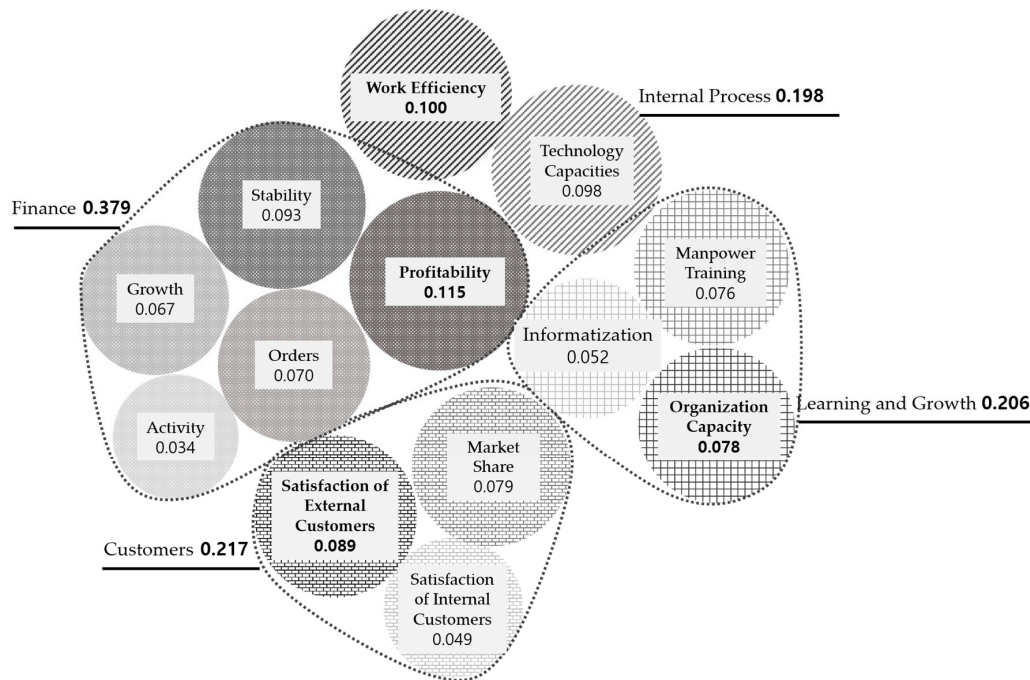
Work Efficiency
0.100

Internal Process **0.198**

Technology Capacities
0.098

Finance **0.379**

Stability
0.093

Profitability
0.115

Growth
0.067

Manpower Training
0.076

Informatization
0.052

Orders
0.070

Activity
0.034

Organization Capacity
0.078

Learning and Growth **0.206**

Market Share
0.079

Satisfaction of External Customers
0.089

Customers **0.217**

Satisfaction of Internal Customers
0.049